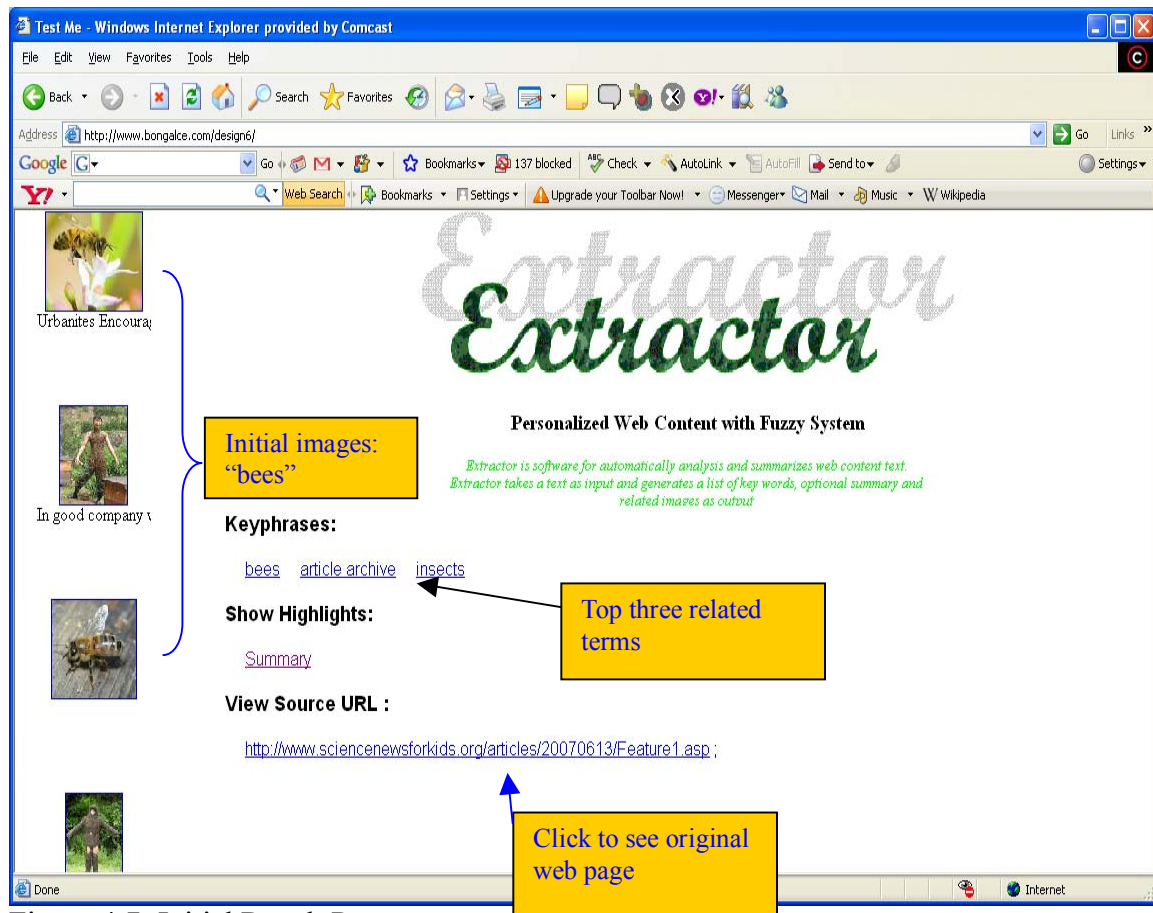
Test Me - Windows Internet Explorer provided by Comcast

File Edit View Favorites Tools Help

Back Search Favorites

Address http://www.bongalce.com/design6/ Go Links

Google G Go Bookmarks 137 blocked Check AutoLink AutoFill Send to Settings

Y! Web Search Bookmarks Settings Upgrade your Toolbar Now! Messenger Mail Music Wikipedia

Urbanites Encoura

In good company v

Extractor

Extractor

Personalized Web Content with Fuzzy System

Extractor is software for automatically analysis and summarizes web content text. Extractor takes a text as input and generates a list of key words, optional summary and related images as output

Initial images: "bees"

Keyphrases:

bees article archive insects

Top three related terms

Show Highlights:

Summary

View Source URL :

http://www.sciencenewsforkids.org/articles/20070613/Feature1.asp ;

Click to see original web page

Done Internet